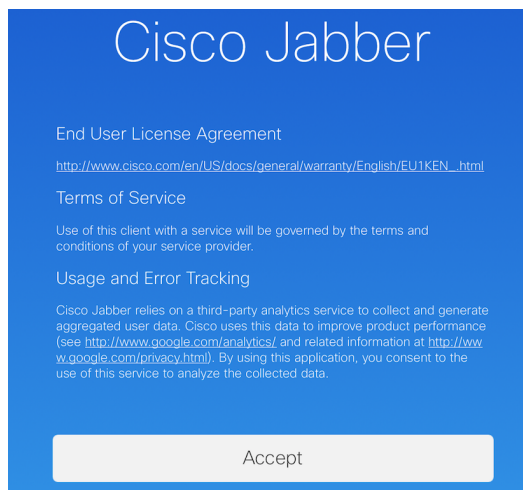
Cisco Jabber

End User License Agreement

http://www.cisco.com/en/US/docs/general/warranty/English/EU1KEN_.html

Terms of Service

Use of this client with a service will be governed by the terms and conditions of your service provider.

Usage and Error Tracking

Cisco Jabber relies on a third-party analytics service to collect and generate aggregated user data. Cisco uses this data to improve product performance (see http://www.google.com/analytics/ and related information at http://www.google.com/privacy.html). By using this application, you consent to the use of this service to analyze the collected data.

Accept